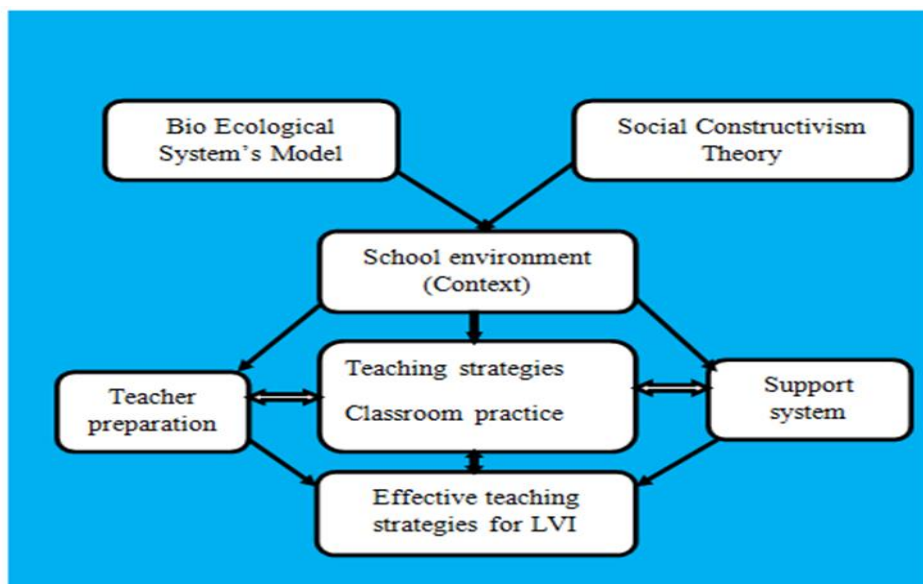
Bio Ecological System's Model

Social Constructivism Theory

School environment (Context)

Teacher preparation

Teaching strategies

Classroom practice

Support system

Effective teaching strategies for LVI